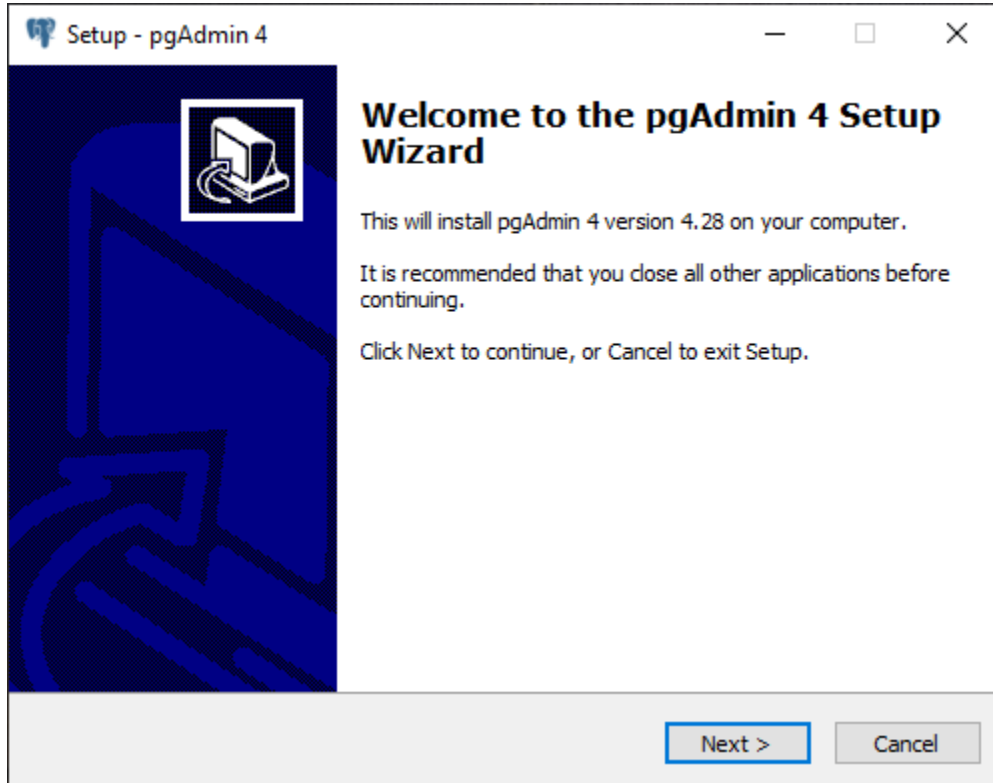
Setup - pgAdmin 4

Welcome to the pgAdmin 4 Setup Wizard

This will install pgAdmin 4 version 4.28 on your computer.

It is recommended that you close all other applications before continuing.

Click Next to continue, or Cancel to exit Setup.

Next >

Cancel